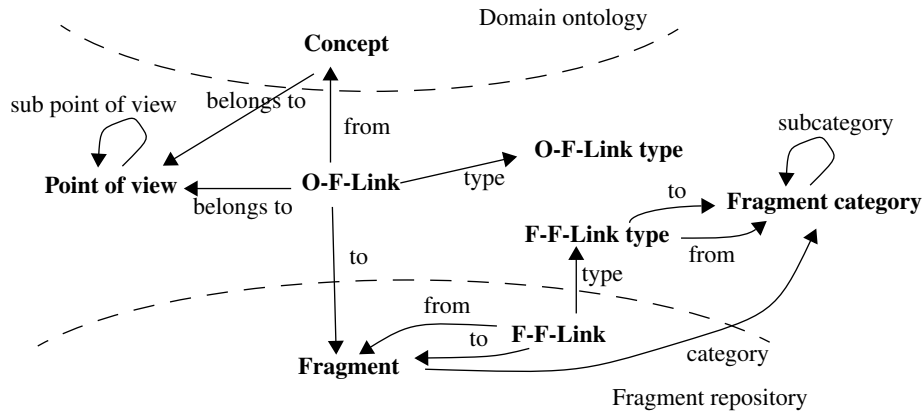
Domain ontology

Concept

sub point of view

belongs to

from

subcategory

O-F-Link type

Point of view

O-F-Link

type

to

belongs to

Fragment category

F-F-Link type

to

from

type

from

F-F-Link

to

category

Fragment

Fragment repository